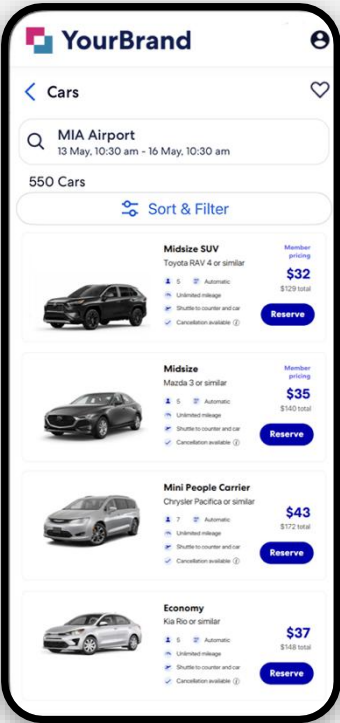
YourBrand

Cars

MIA Airport
13 May, 10:30 am - 16 May, 10:30 am

550 Cars

Sort & Filter

Midsize SUV
Toyota RAV 4 or similar
5 Automatic
Unlimited mileage
Shuttle to counter and car
Cancellation available
Member pricing
$32
$129 total
Reserve

Midsize
Mazda 3 or similar
5 Automatic
Unlimited mileage
Shuttle to counter and car
Cancellation available
Member pricing
$35
$140 total
Reserve

Mini People Carrier
Chrysler Pacifica or similar
7 Automatic
Unlimited mileage
Shuttle to counter and car
Cancellation available
$43
$172 total
Reserve

Economy
Kia Rio or similar
5 Automatic
Unlimited mileage
Shuttle to counter and car
Cancellation available
$37
$148 total
Reserve